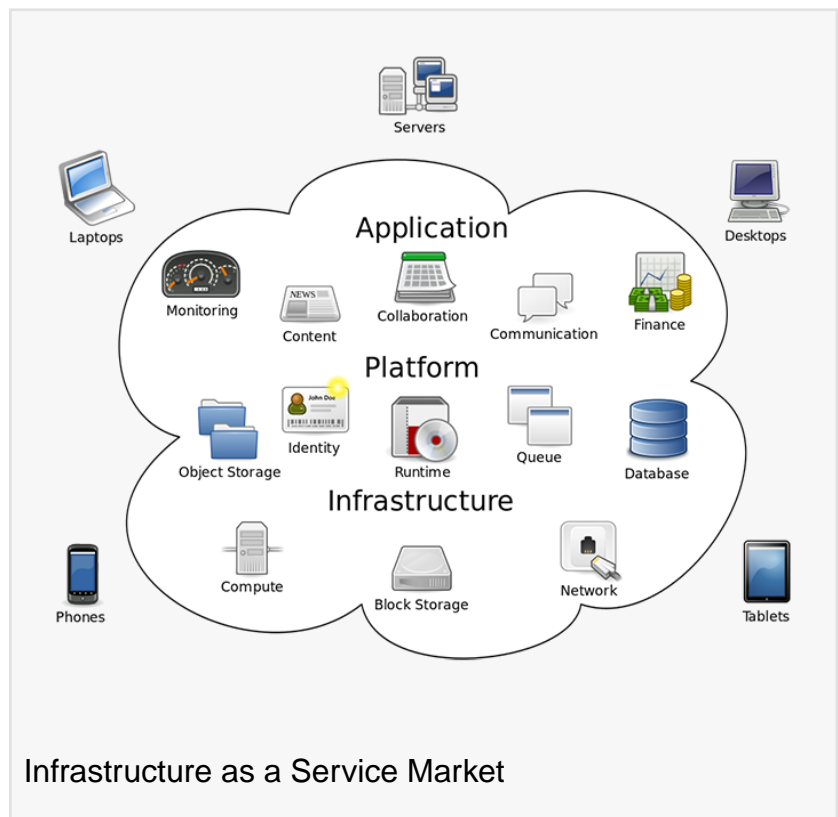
Servers

Laptops

Desktops

Application

Monitoring

NEWS

Content

Collaboration

Communication

Finance

Platform

John Doe

Identity

Object Storage

Runtime

Queue

Database

Infrastructure

Compute

Block Storage

Network

Phones

Tablets

Infrastructure as a Service Market